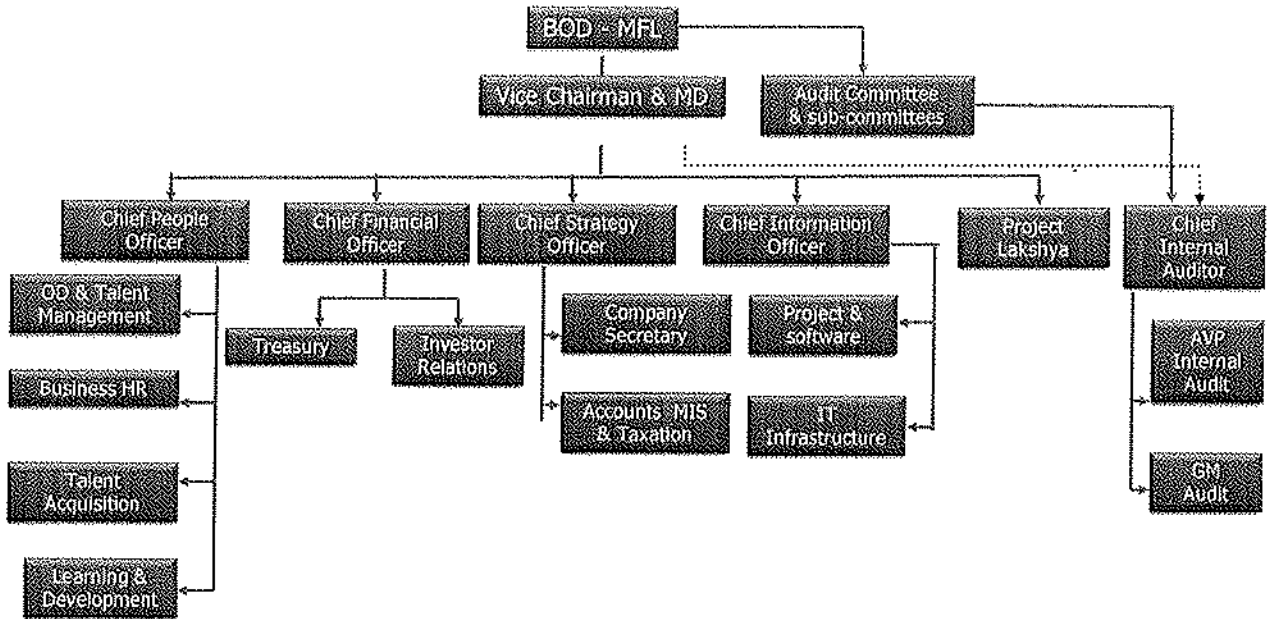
BOD - MFL

Vice Chairman & MD

Audit Committee & sub-committees

Chief People Officer

Chief Financial Officer

Chief Strategy Officer

Chief Information Officer

Project Lakshya

Chief Internal Auditor

OD & Talent Management

Business HR

Talent Acquisition

Learning & Development

Treasury

Investor Relations

Company Secretary

Accounts MIS & Taxation

Project & software

IT Infrastructure

AVP Internal Audit

GM Audit